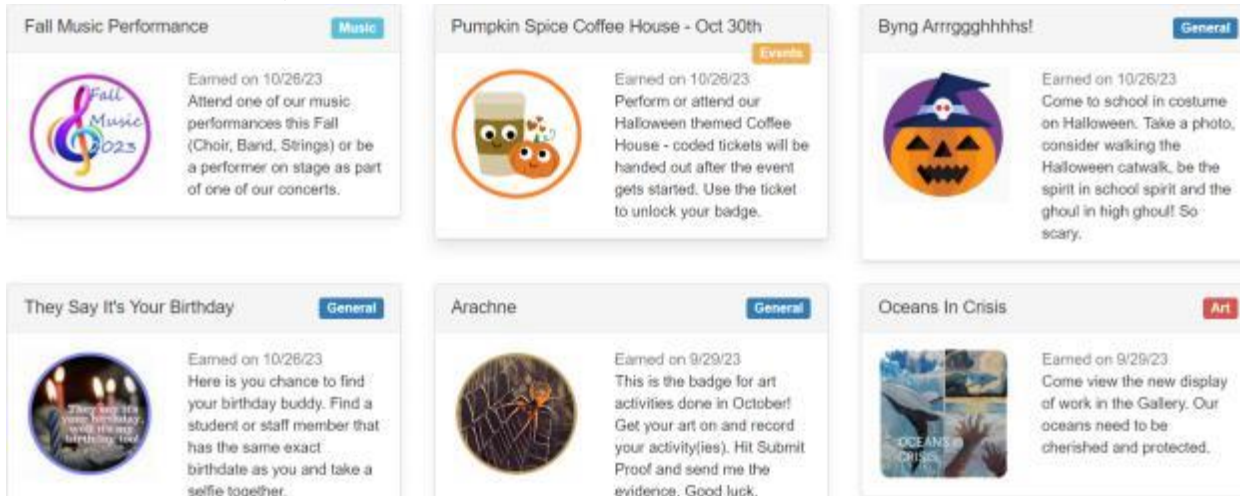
Fall Music Performance

Music

Fall Music 2023

Earned on 10/26/23

Attend one of our music performances this Fall (Choir, Band, Strings) or be a performer on stage as part of one of our concerts.

Pumpkin Spice Coffee House - Oct 30th

Events

Earned on 10/26/23

Perform or attend our Halloween themed Coffee House - coded tickets will be handed out after the event gets started. Use the ticket to unlock your badge.

Byng Arrrggghhhhs!

General

Earned on 10/26/23

Come to school in costume on Halloween. Take a photo, consider walking the Halloween catwalk, be the spirit in school spirit and the ghoul in high ghoul! So scary.

They Say It's Your Birthday

General

They say it's your birthday well it's my birthday too!

Earned on 10/26/23

Here is you chance to find your birthday buddy. Find a student or staff member that has the same exact birthdate as you and take a selfie together.

Arachne

General

Earned on 9/29/23

This is the badge for art activities done in October! Get your art on and record your activity(ies). Hit Submit Proof and send me the evidence. Good luck.

Oceans In Crisis

Art

OCEANS IN CRISIS

Earned on 9/29/23

Come view the new display of work in the Gallery. Our oceans need to be cherished and protected.